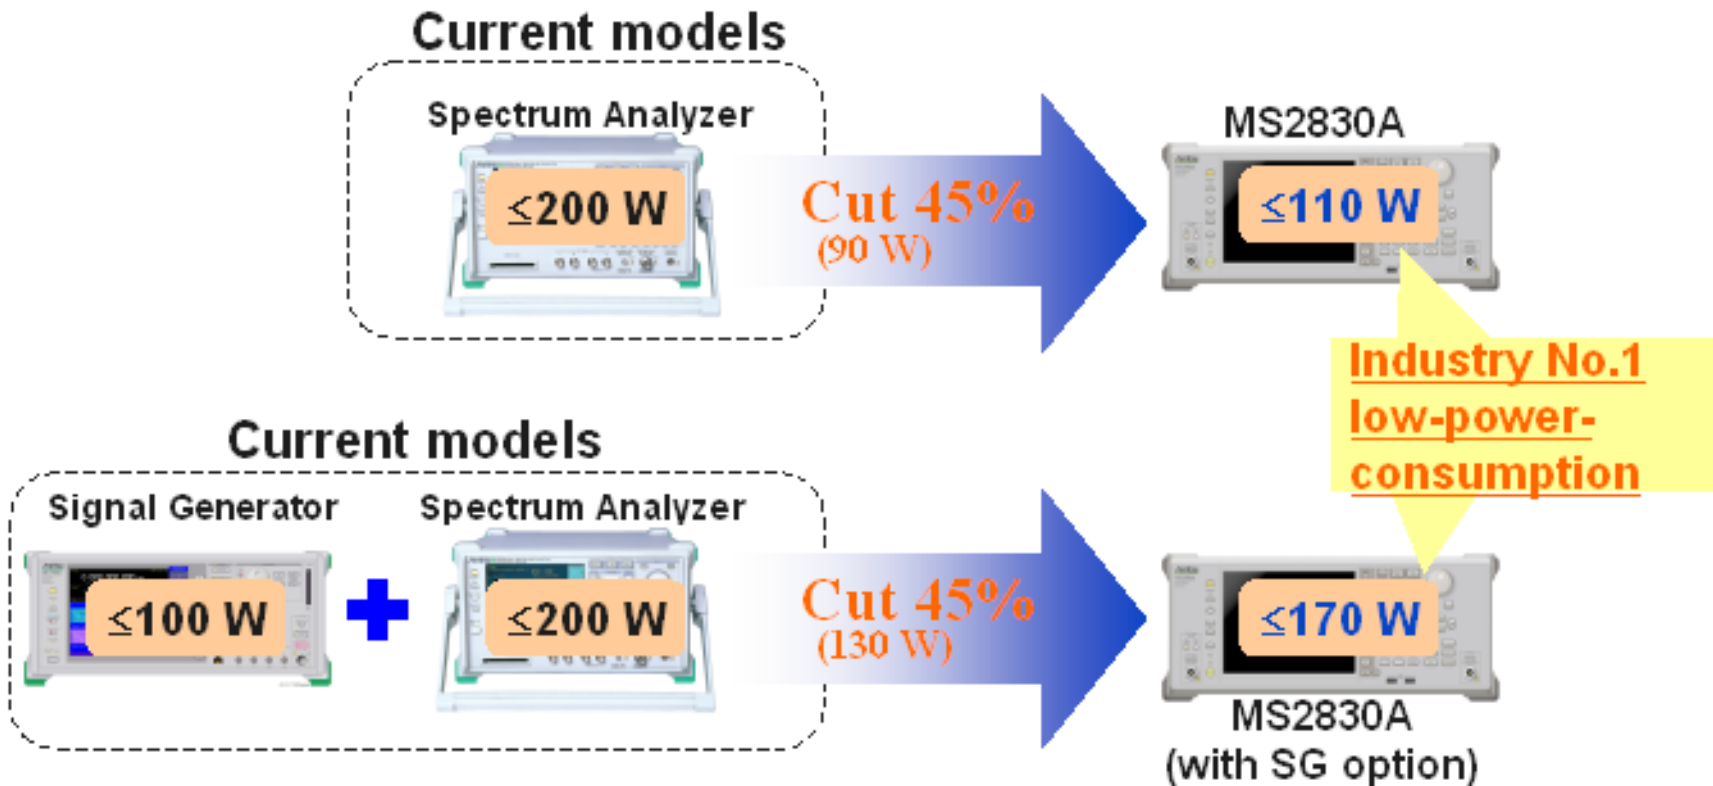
Current models

Spectrum Analyzer

≦200 W

Cut 45%
(90 W)

MS2830A

≦110 W

Industry No.1 low-power-consumption

Current models

Signal Generator

≦100 W

Spectrum Analyzer

≦200 W

Cut 45%
(130 W)

≦170 W

MS2830A
(with SG option)